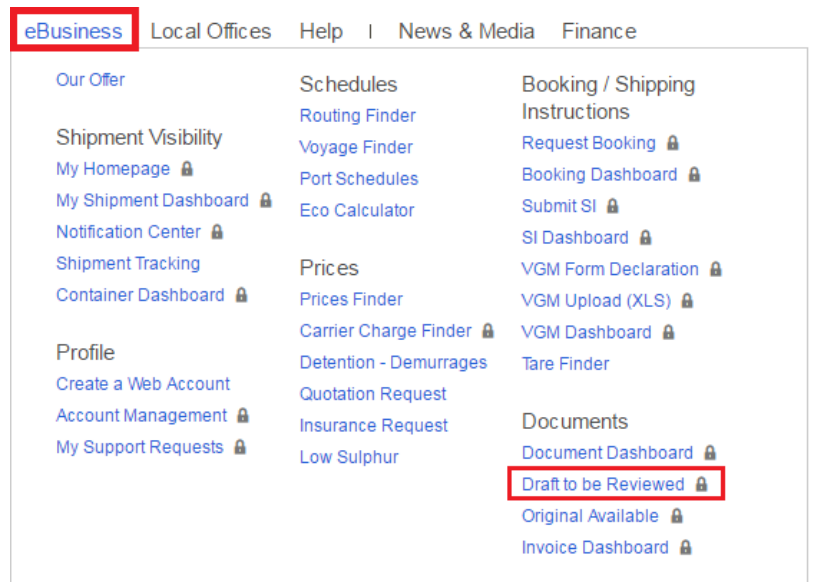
eBusiness Local Offices Help | News & Media Finance

Our Offer

Shipment Visibility
My Homepage
My Shipment Dashboard
Notification Center
Shipment Tracking
Container Dashboard

Profile
Create a Web Account
Account Management
My Support Requests

Schedules
Routing Finder
Voyage Finder
Port Schedules
Eco Calculator

Prices
Prices Finder
Carrier Charge Finder
Detention - Demurrages
Quotation Request
Insurance Request
Low Sulphur

Booking / Shipping Instructions
Request Booking
Booking Dashboard
Submit SI
SI Dashboard
VGM Form Declaration
VGM Upload (XLS)
VGM Dashboard
Tare Finder

Documents
Document Dashboard
Draft to be Reviewed
Original Available
Invoice Dashboard